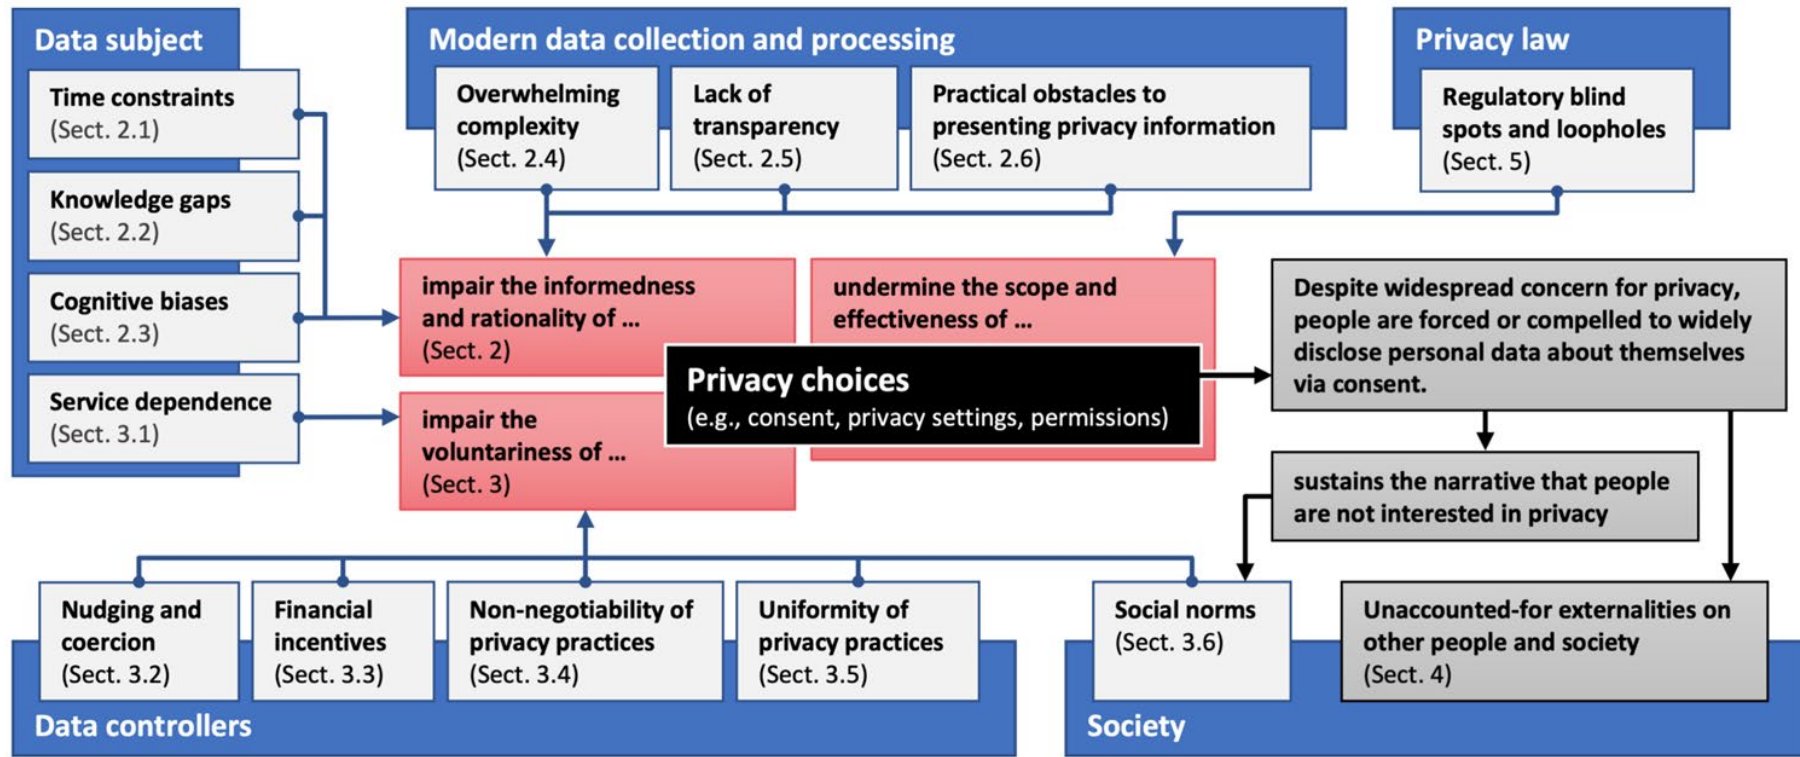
Data subject

Time constraints
(Sect. 2.1)

Knowledge gaps
(Sect. 2.2)

Cognitive biases
(Sect. 2.3)

Service dependence
(Sect. 3.1)

Modern data collection and processing

Overwhelming complexity
(Sect. 2.4)

Lack of transparency
(Sect. 2.5)

Practical obstacles to presenting privacy information
(Sect. 2.6)

Privacy law

Regulatory blind spots and loopholes
(Sect. 5)

impair the informedness and rationality of ...
(Sect. 2)

undermine the scope and effectiveness of ...

Privacy choices
(e.g., consent, privacy settings, permissions)

impair the voluntariness of ...
(Sect. 3)

Despite widespread concern for privacy, people are forced or compelled to widely disclose personal data about themselves via consent.

sustains the narrative that people are not interested in privacy

Nudging and coercion
(Sect. 3.2)

Financial incentives
(Sect. 3.3)

Non-negotiability of privacy practices
(Sect. 3.4)

Uniformity of privacy practices
(Sect. 3.5)

Data controllers

Social norms
(Sect. 3.6)

Unaccounted-for externalities on other people and society
(Sect. 4)

Society